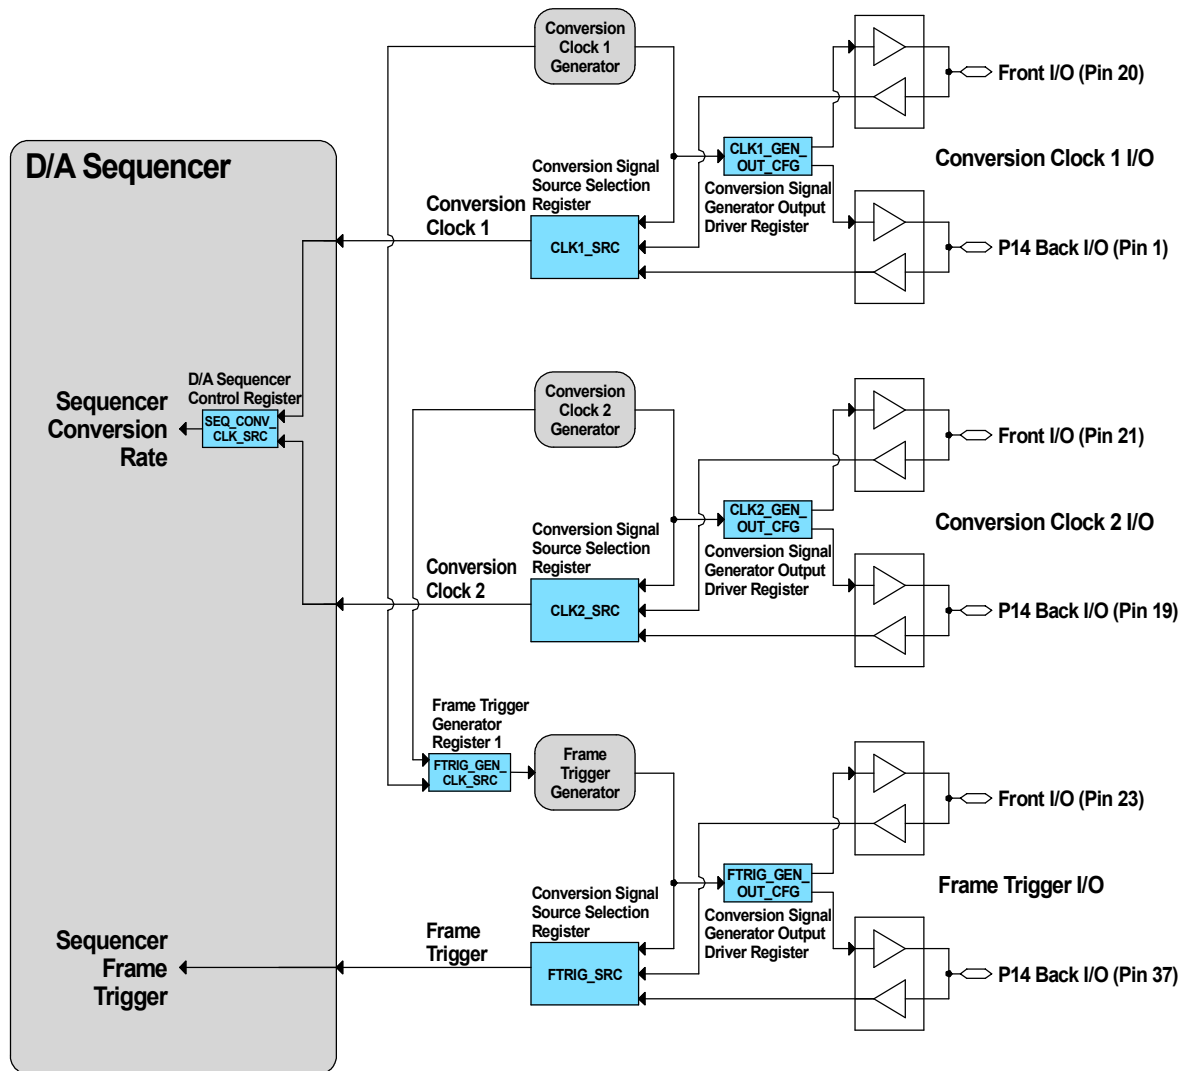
Conversion Clock 1 Generator

Front I/O (Pin 20)

D/A Sequencer

CLK1_GEN_ OUT_CFG

Conversion Clock 1 I/O

Conversion Signal Source Selection Register

Conversion Clock 1

Conversion Signal Generator Output Driver Register

CLK1_SRC

P14 Back I/O (Pin 1)

D/A Sequencer Control Register

Sequencer Conversion Rate

SEQ_CONV_ CLK_SRC

Conversion Clock 2 Generator

Front I/O (Pin 21)

CLK2_GEN_ OUT_CFG

Conversion Clock 2 I/O

Conversion Signal Source Selection Register

Conversion Clock 2

Conversion Signal Generator Output Driver Register

CLK2_SRC

P14 Back I/O (Pin 19)

Frame Trigger Generator Register 1

FTRIG_GEN_ CLK_SRC

Frame Trigger Generator

Front I/O (Pin 23)

FTRIG_GEN_ OUT_CFG

Frame Trigger I/O

Conversion Signal Source Selection Register

Conversion Signal Generator Output Driver Register

Sequencer Frame Trigger

Frame Trigger

FTRIG_SRC

P14 Back I/O (Pin 37)